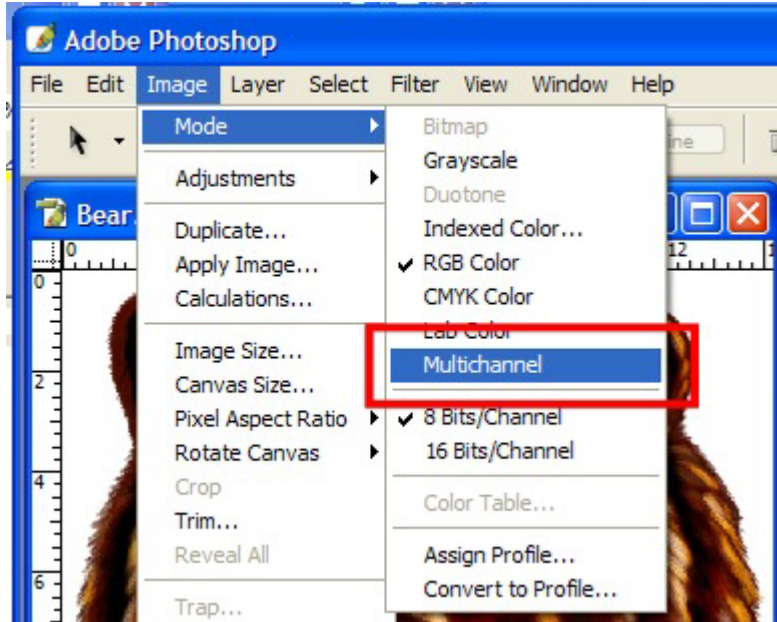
Adobe Photoshop

File Edit Image Layer Select Filter View Window Help

Mode
Adjustments
Duplicate...
Apply Image...
Calculations...
Image Size...
Canvas Size...
Pixel Aspect Ratio
Rotate Canvas
Crop
Trim...
Reveal All
Trap...

Bitmap
Grayscale
Duotone
Indexed Color...
RGB Color
CMYK Color
Lab Color
Multichannel
8 Bits/Channel
16 Bits/Channel
Color Table...
Assign Profile...
Convert to Profile...

Bear.

0
2
4
6
12